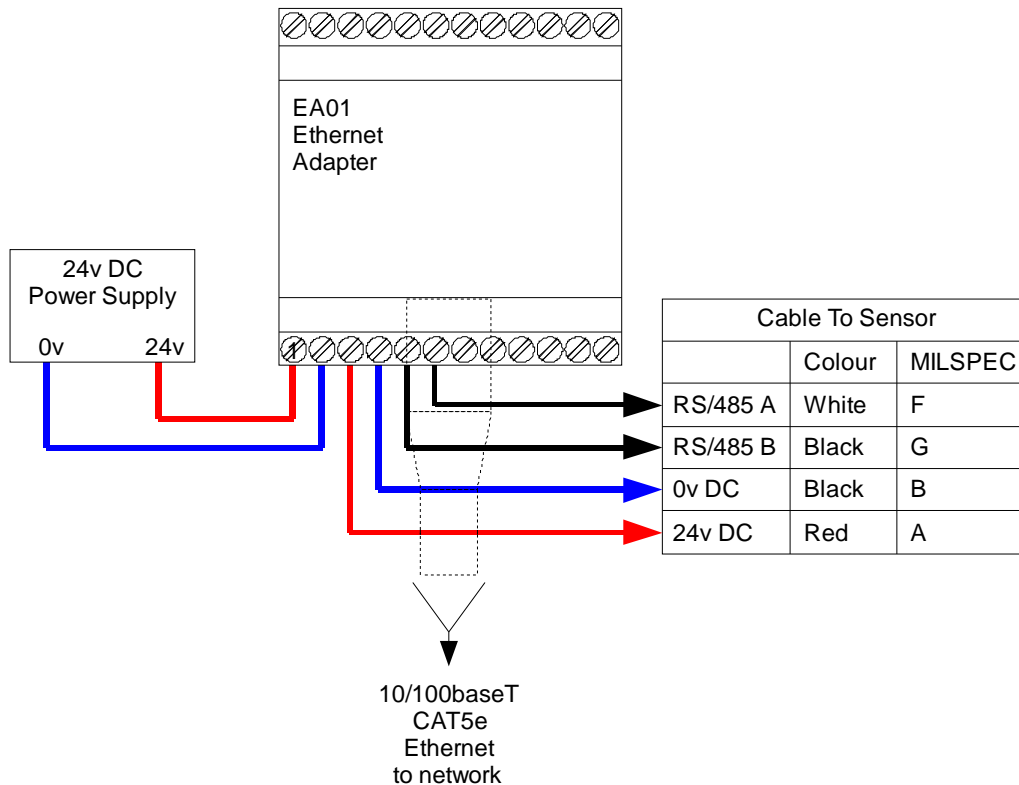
EA01
Ethernet
Adapter

24v DC
Power Supply
0v 24v

1

Cable To Sensor

| | Colour | MILSPEC |
|---|---|---|
| RS/485 A | White | F |
| RS/485 B | Black | G |
| 0v DC | Black | B |
| 24v DC | Red | A |

10/100baseT
CAT5e
Ethernet
to network